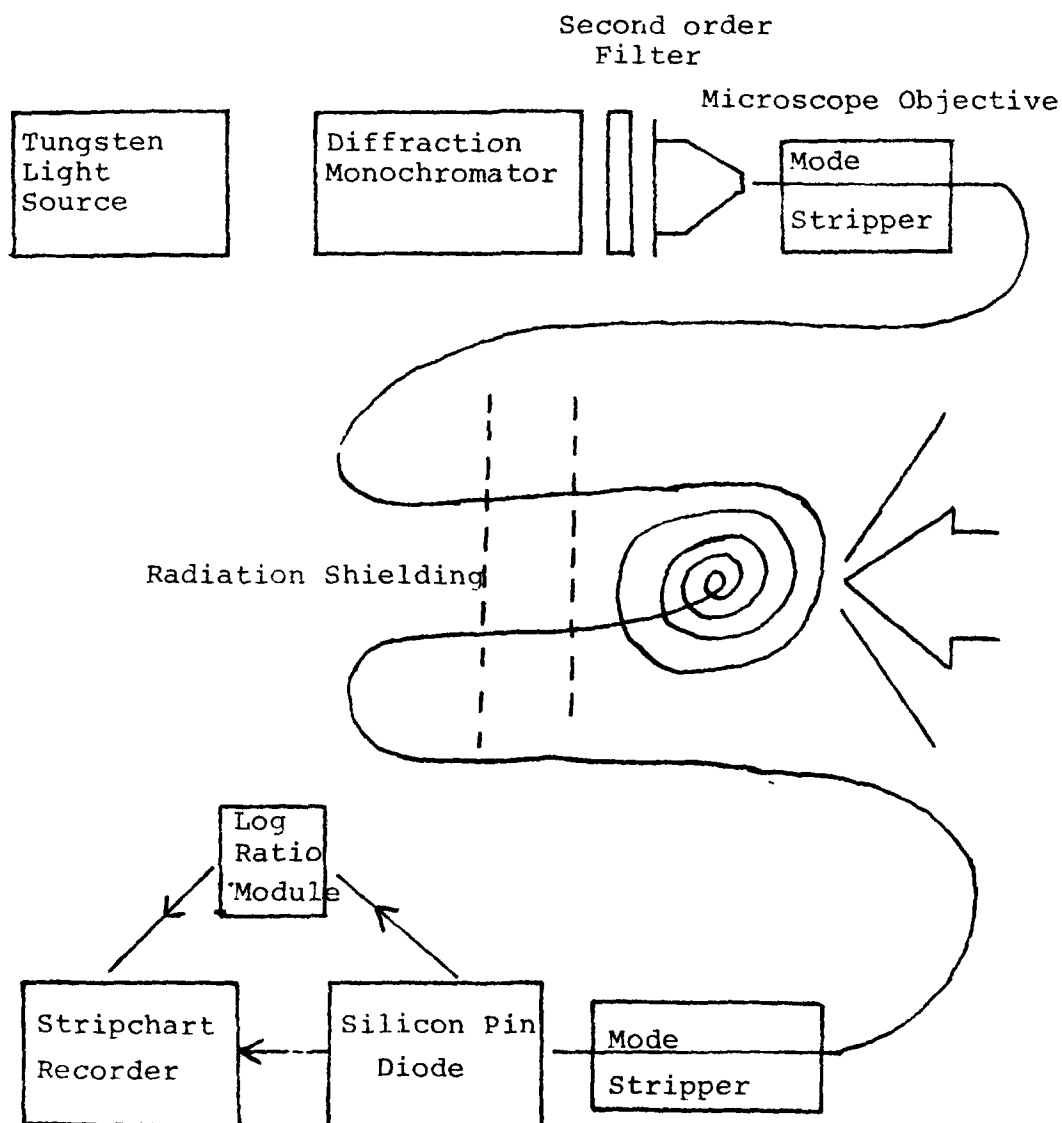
Second order Filter

Microscope Objective

Tungsten Light Source

Diffraction Monochromator

Mode Stripper

Radiation Shielding

Log Ratio Module

Stripchart Recorder

Silicon Pin Diode

Mode Stripper